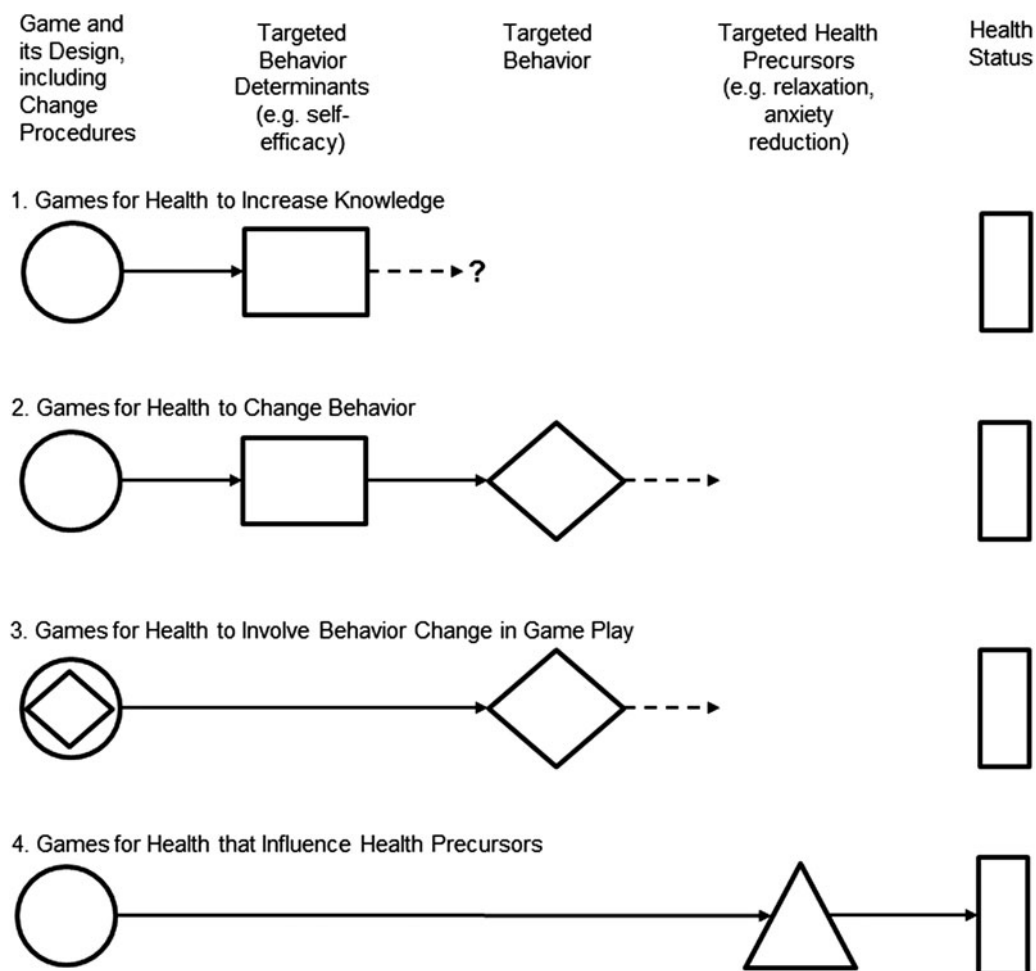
Game and its Design, including Change Procedures

Targeted Behavior Determinants (e.g. self-efficacy)

Targeted Behavior

Targeted Health Precursors (e.g. relaxation, anxiety reduction)

Health Status

1. Games for Health to Increase Knowledge

?

2. Games for Health to Change Behavior

3. Games for Health to Involve Behavior Change in Game Play

4. Games for Health that Influence Health Precursors